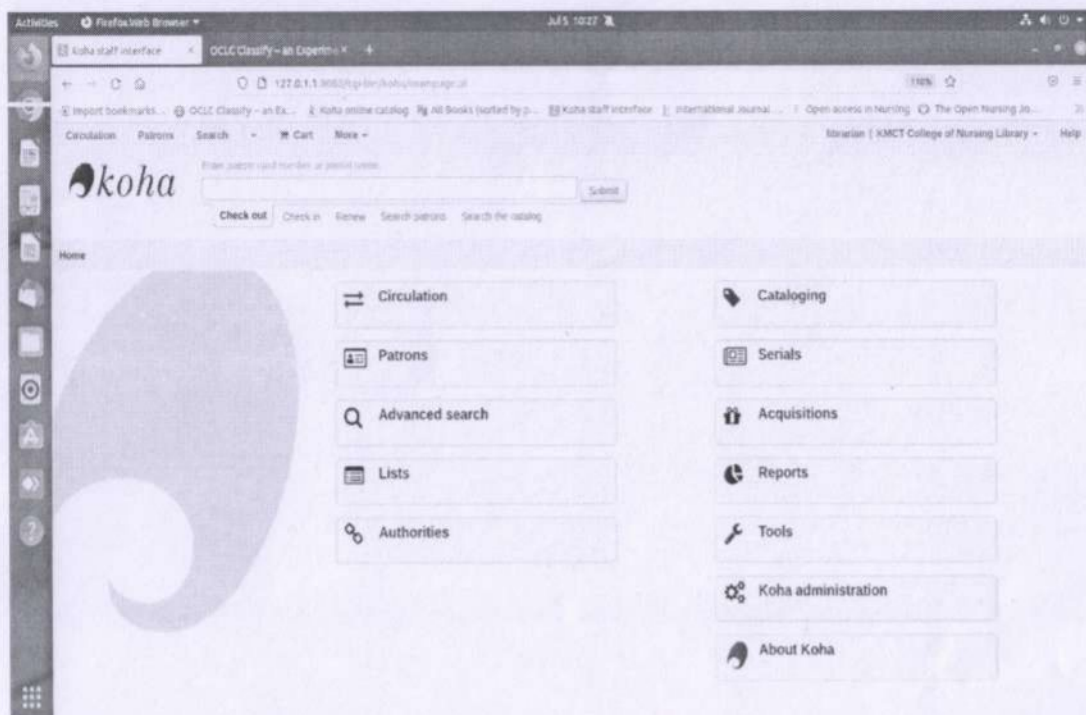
Activities Firefox Web Browser Jul 5 10:27

Koha staff interface × OCLC Classify – an Experime× +

127.0.1.1:8080/cgi-bin/koha/mainpage.pl 110% ☆

Import bookmarks... OCLC Classify – an Ex... Koha online catalog All Books (sorted by p... Koha staff interface International Journal ... Open access in Nursing The Open Nursing Jo...

Circulation Patrons Search Cart More

librarian | KMCT College of Nursing Library Help

koha

Enter patron card number or partial name:

Submit

Check out Check in Renew Search patrons Search the catalog

Home

Circulation

Patrons

Advanced search

Lists

Authorities

Cataloging

Serials

Acquisitions

Reports

Tools

Koha administration

About Koha